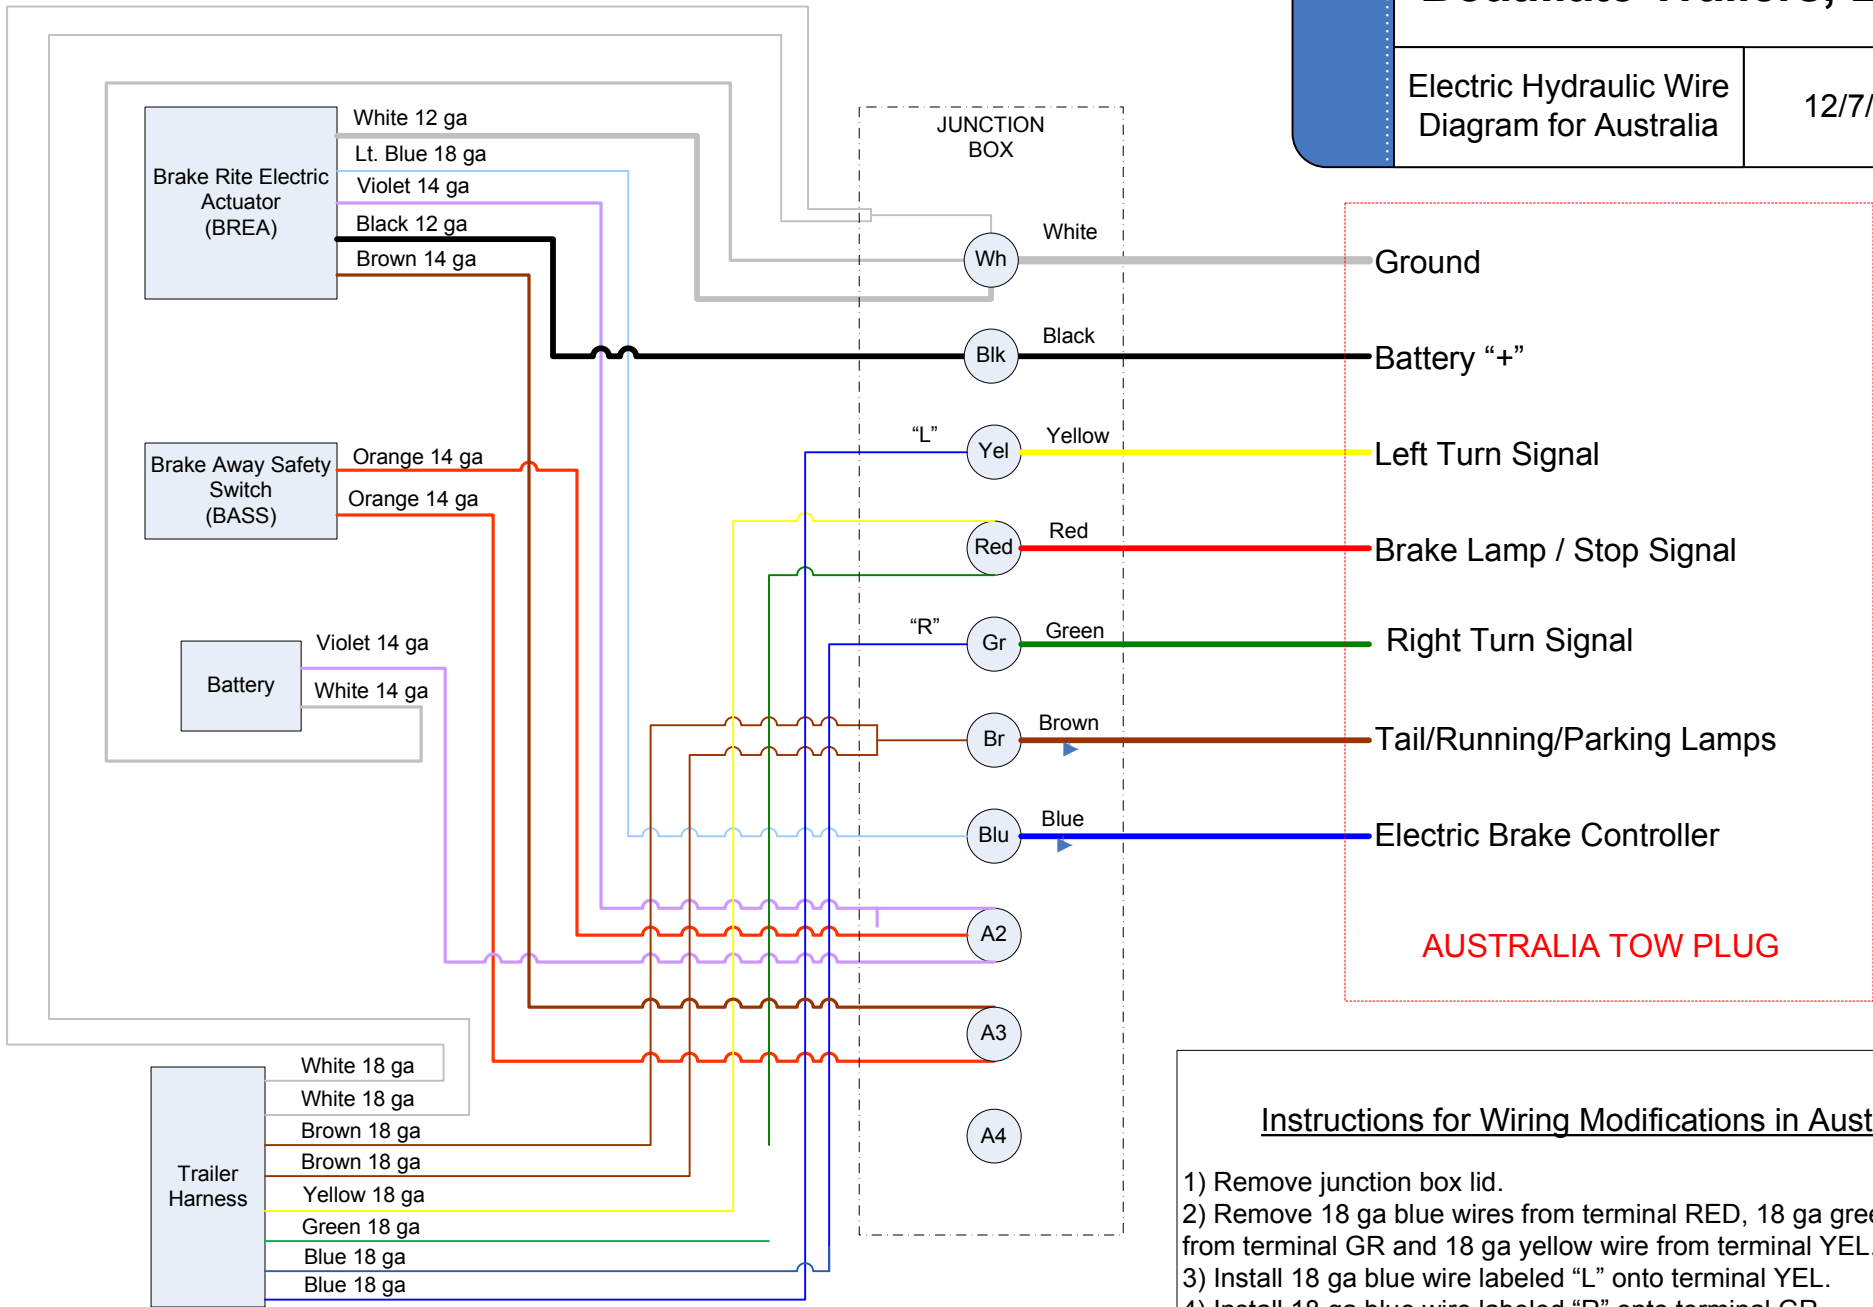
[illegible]

Electric Hydraulic Wire Diagram for Australia

12/7/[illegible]

Brake Rite Electric Actuator (BREA)

White 12 ga
Lt. Blue 18 ga
Violet 14 ga
Black 12 ga
Brown 14 ga

JUNCTION BOX

Brake Away Safety Switch (BASS)

Orange 14 ga
Orange 14 ga

Battery

Violet 14 ga
White 14 ga

Trailer Harness

White 18 ga
White 18 ga
Brown 18 ga
Brown 18 ga
Yellow 18 ga
Green 18 ga
Blue 18 ga
Blue 18 ga

White
Wh
Black
Blk
“L”
Yel
Yellow
Red
Red
“R”
Gr
Green
Br
Brown
Blu
Blue
A2
A3
A4

Ground
Battery “+”
Left Turn Signal
Brake Lamp / Stop Signal
Right Turn Signal
Tail/Running/Parking Lamps
Electric Brake Controller

AUSTRALIA TOW PLUG

Instructions for Wiring Modifications in Aust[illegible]

1) Remove junction box lid.
2) Remove 18 ga blue wires from terminal RED, 18 ga gree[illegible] from terminal GR and 18 ga yellow wire from terminal YEL.
3) Install 18 ga blue wire labeled “L” onto terminal YEL.
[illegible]